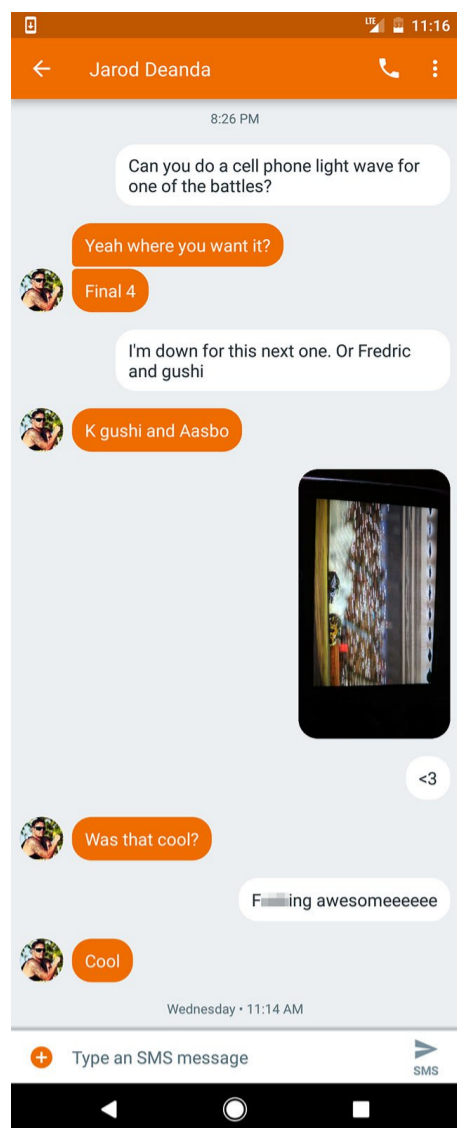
LTE 11:16

Jarod Deanda

8:26 PM

Can you do a cell phone light wave for one of the battles?

Yeah where you want it?

Final 4

I'm down for this next one. Or Fredric and gushi

K gushi and Aasbo

<3

Was that cool?

F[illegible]ing awesomeeeeee

Cool

Wednesday • 11:14 AM

Type an SMS message

SMS